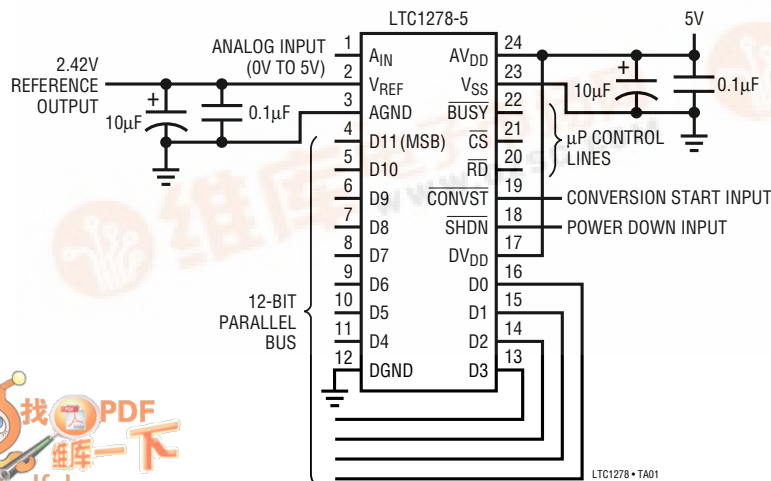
LTC1278-5

5V

ANALOG INPUT (0V TO 5V)

2.42V REFERENCE OUTPUT

10μF

0.1μF

10μF

0.1μF

1 $A_{IN}$
2 $V_{REF}$
3 AGND
4 D11 (MSB)
5 D10
6 D9
7 D8
8 D7
9 D6
10 D5
11 D4
12 DGND

24 $AV_{DD}$
23 $V_{SS}$
22 $\overline{BUSY}$
21 $\overline{CS}$
20 $\overline{RD}$
19 $\overline{CONVST}$
18 $\overline{SHDN}$
17 $DV_{DD}$
16 D0
15 D1
14 D2
13 D3

μP CONTROL LINES

CONVERSION START INPUT

POWER DOWN INPUT

12-BIT PARALLEL BUS

找PDF 維库一下

LTC1278 • TA01